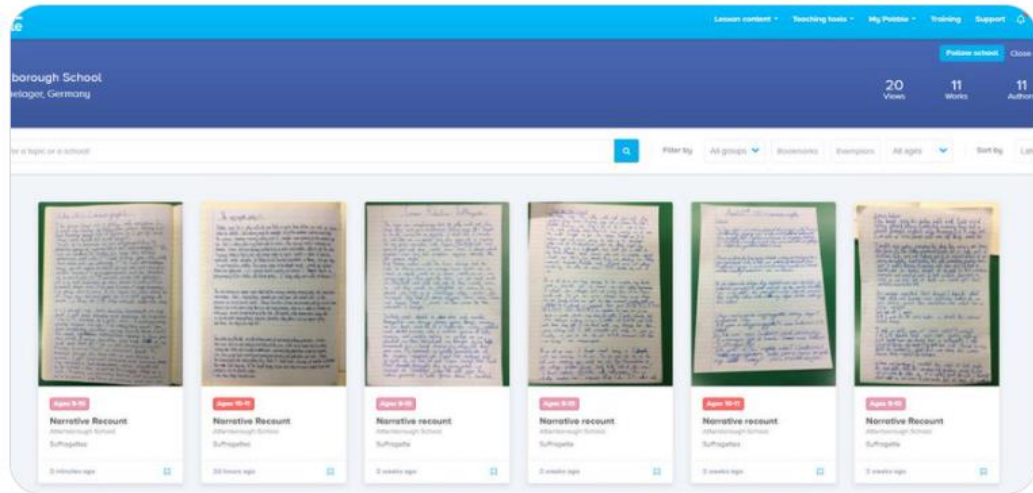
Lesson content ▾ Teaching tools ▾ My Pobble ▾ Training Support

Follow school Close

borough School
elager, Germany

20
Views

11
Works

11
Authors

r a topic or a school

Filter by All groups Bookworks Exemplars All ages Sort by La

Ages 9-10
Narrative Recount
Attenborough School
Suffragettes
2 minutes ago

Ages 10-11
Narrative Recount
Attenborough School
Suffragettes
20 hours ago

Ages 9-10
Narrative recount
Attenborough School
Suffragettes
2 weeks ago

Ages 9-10
Narrative recount
Attenborough School
Suffragettes
2 weeks ago

Ages 10-11
Narrative recount
Attenborough School
Suffragettes
2 weeks ago

Ages 9-10
Narrative Recount
Attenborough School
Suffragettes
2 weeks ago